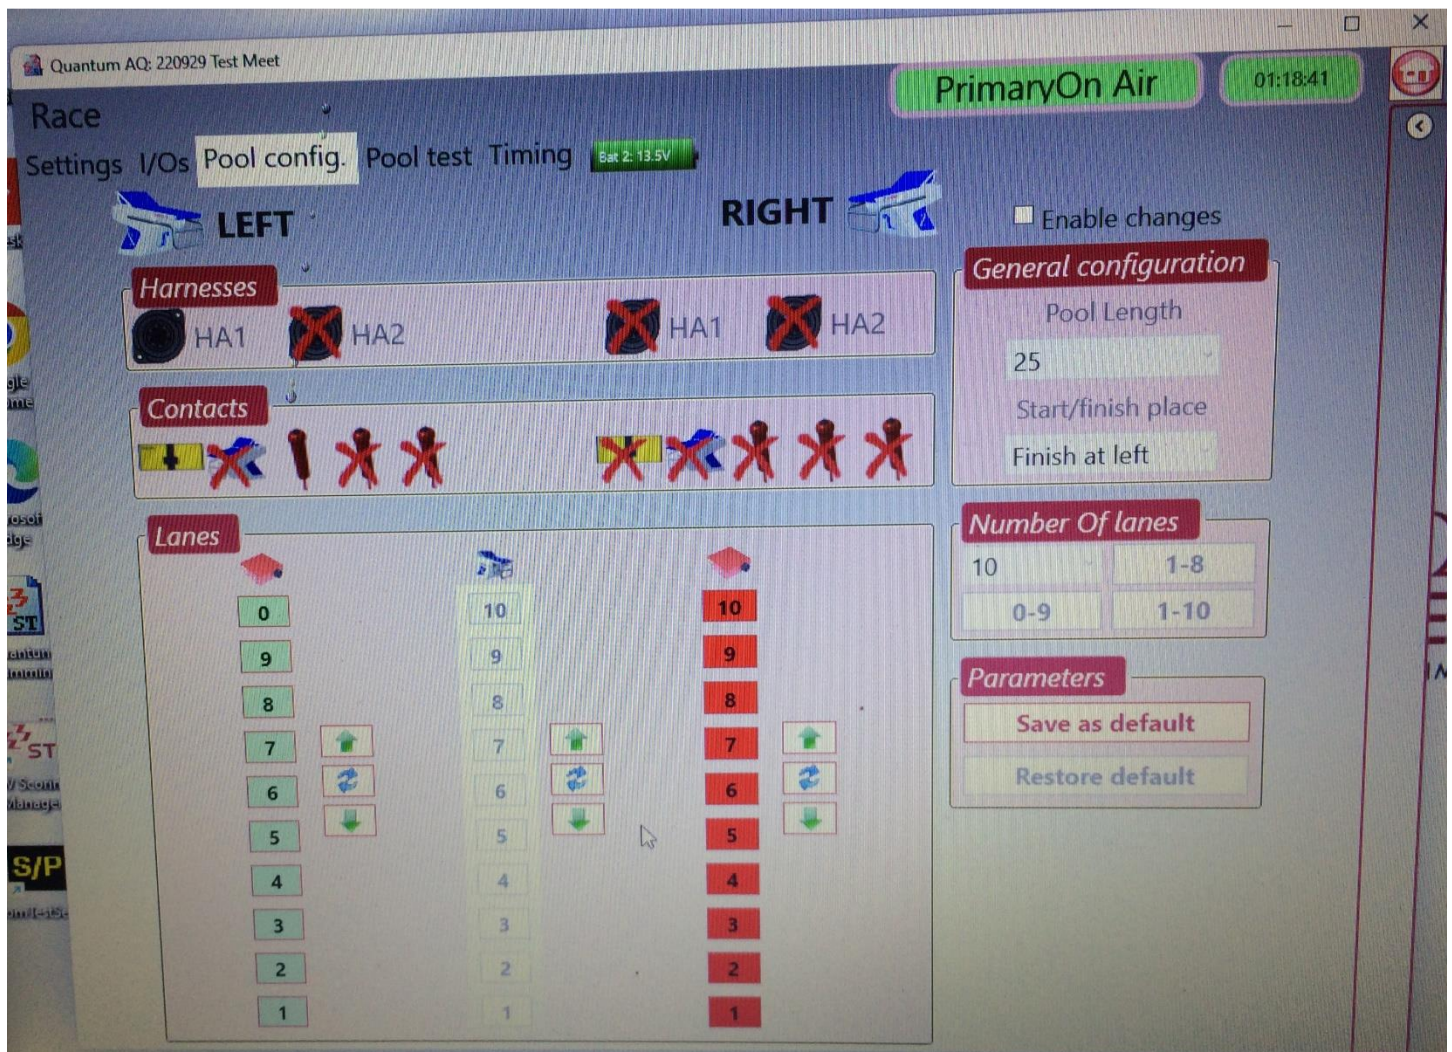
Quantum AQ: 220929 Test Meet

PrimaryOn Air

01:18:41

Race

Settings I/Os Pool config. Pool test Timing Bat 2: 13.5V

LEFT

RIGHT

Enable changes

General configuration

Pool Length

25

Start/finish place

Finish at left

Harnesses

HA1 HA2 HA1 HA2

Contacts

Lanes

| 0 | 10 | 10 |
|---|---|---|
| 9 | 9 | 9 |
| 8 | 8 | 8 |
| 7 | 7 | 7 |
| 6 | 6 | 6 |
| 5 | 5 | 5 |
| 4 | 4 | 4 |
| 3 | 3 | 3 |
| 2 | 2 | 2 |
| 1 | 1 | 1 |

Number Of lanes

10

1-8

0-9

1-10

Parameters

Save as default

Restore default